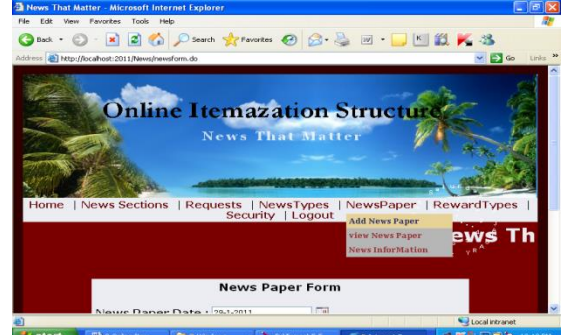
News That Matter - Microsoft Internet Explorer

File Edit View Favorites Tools Help

Back Search Favorites

Address http://localhost:2011/News/newsform.do Go Links »

Online Itemazation Structure

News That Matter

Home | News Sections | Requests | NewsTypes | NewsPaper | RewardTypes | Security | Logout

Add News Paper
view News Paper
News InforMation

ews Th

News Paper Form

News Paper Date : 28-1-2011

Local intranet